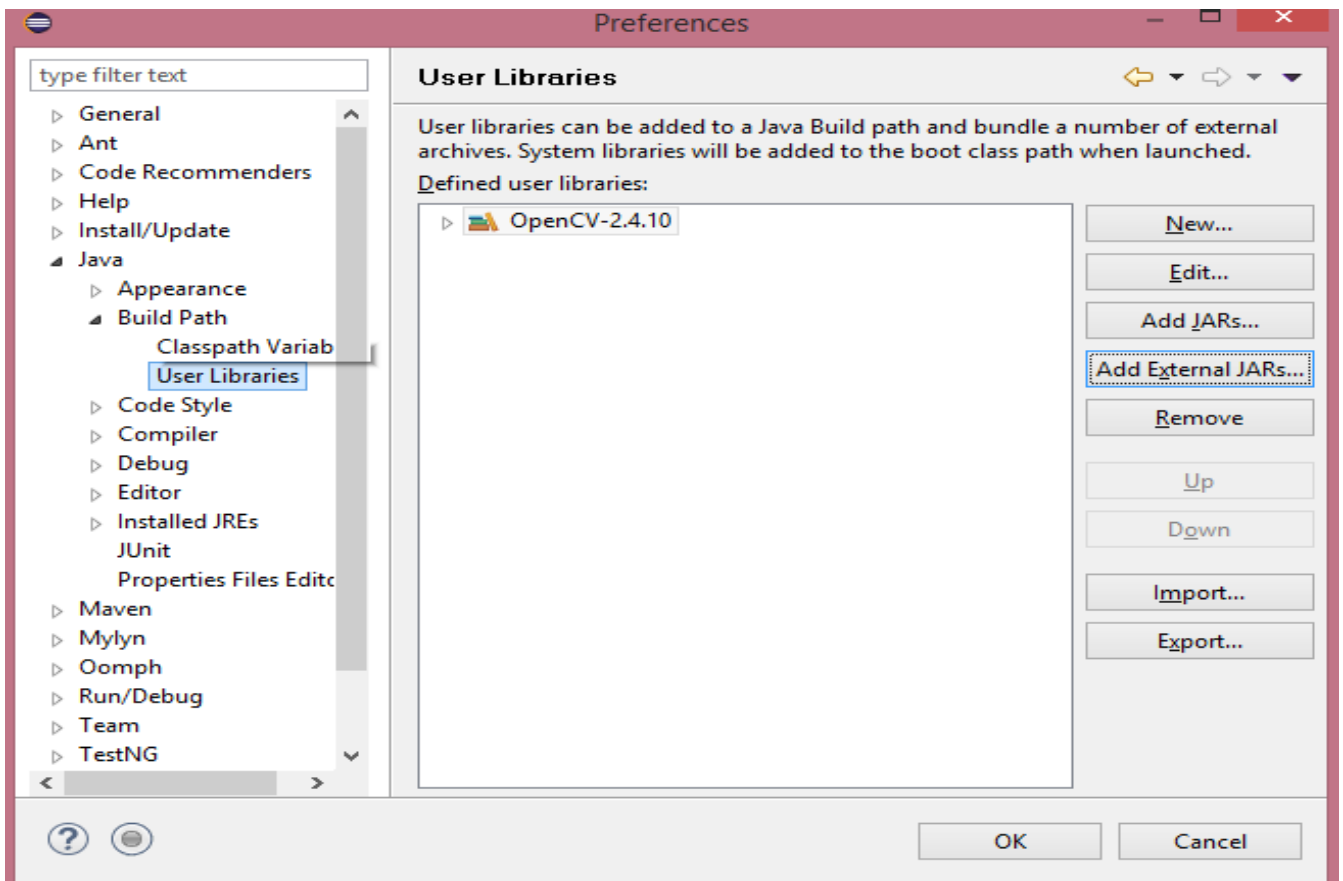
Preferences

type filter text

General
Ant
Code Recommenders
Help
Install/Update
Java
Appearance
Build Path
Classpath Variab
User Libraries
Code Style
Compiler
Debug
Editor
Installed JREs
JUnit
Properties Files Editc
Maven
Mylyn
Oomph
Run/Debug
Team
TestNG

User Libraries

User libraries can be added to a Java Build path and bundle a number of external archives. System libraries will be added to the boot class path when launched.

Defined user libraries:

OpenCV-2.4.10

New...
Edit...
Add JARs...
Add External JARs...
Remove
Up
Down
Import...
Export...

OK
Cancel